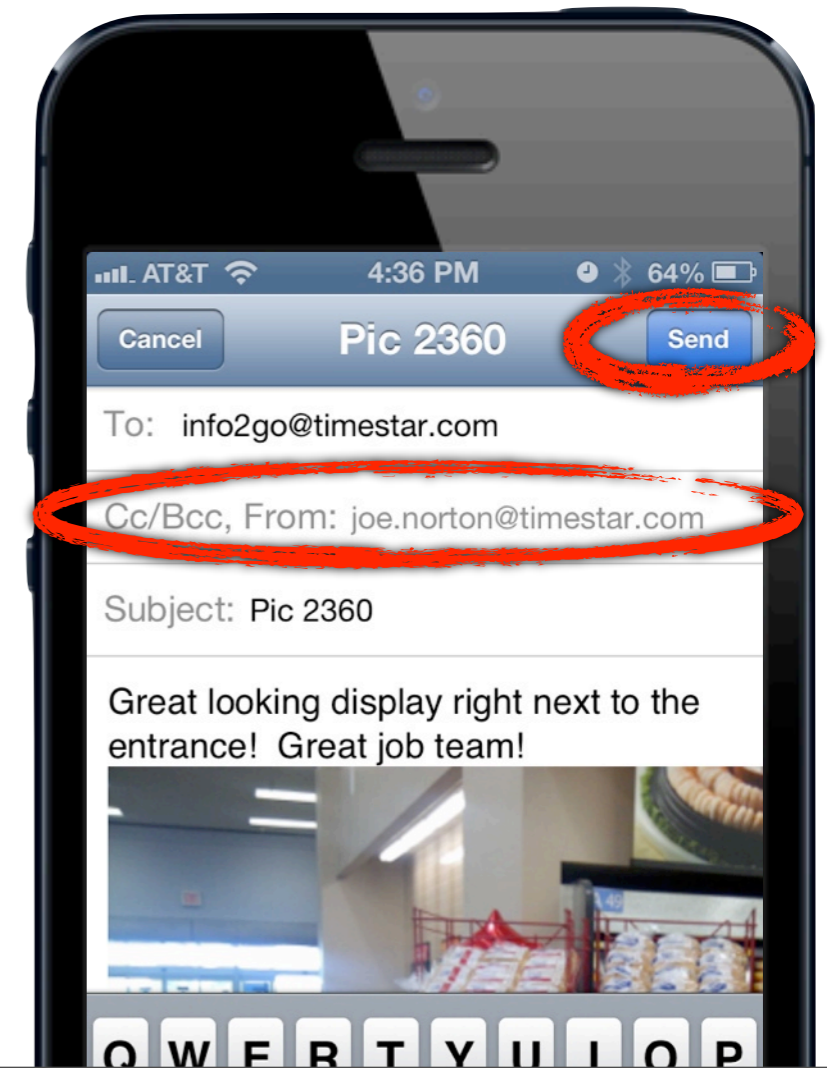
AT&T 4:36 PM 64%

Cancel Pic 2360 Send

To: info2go@timestar.com

Cc/Bcc, From: joe.norton@timestar.com

Subject: Pic 2360

Great looking display right next to the entrance! Great job team!

Q W E R T Y U I O P